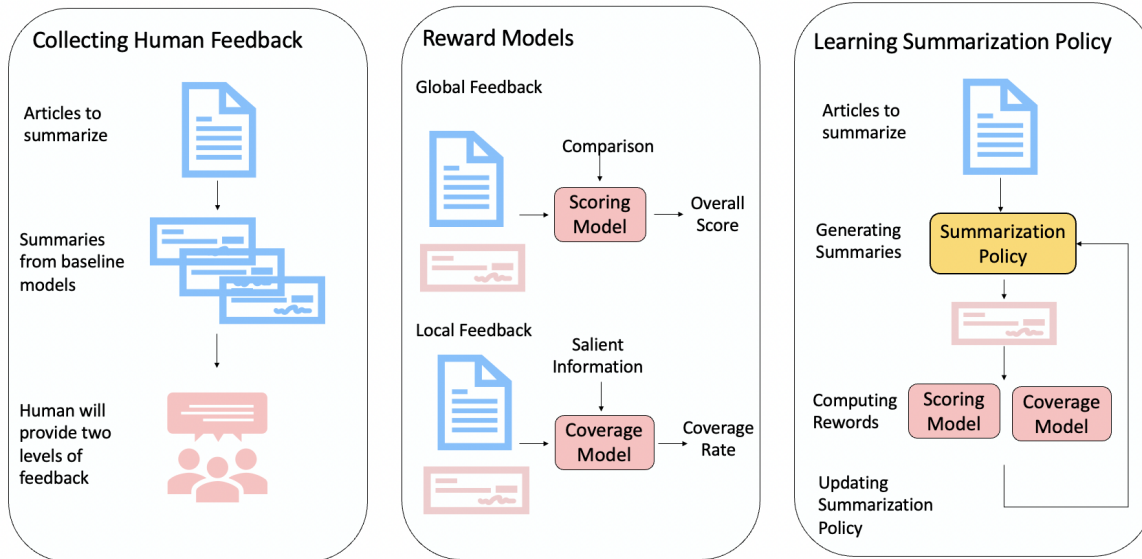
Collecting Human Feedback

Articles to summarize

Summaries from baseline models

Human will provide two levels of feedback

Reward Models

Global Feedback

Comparison

Scoring Model

Overall Score

Local Feedback

Salient Information

Coverage Model

Coverage Rate

Learning Summarization Policy

Articles to summarize

Generating Summaries

Summarization Policy

Computing Rewords

Scoring Model

Coverage Model

Updating Summarization Policy